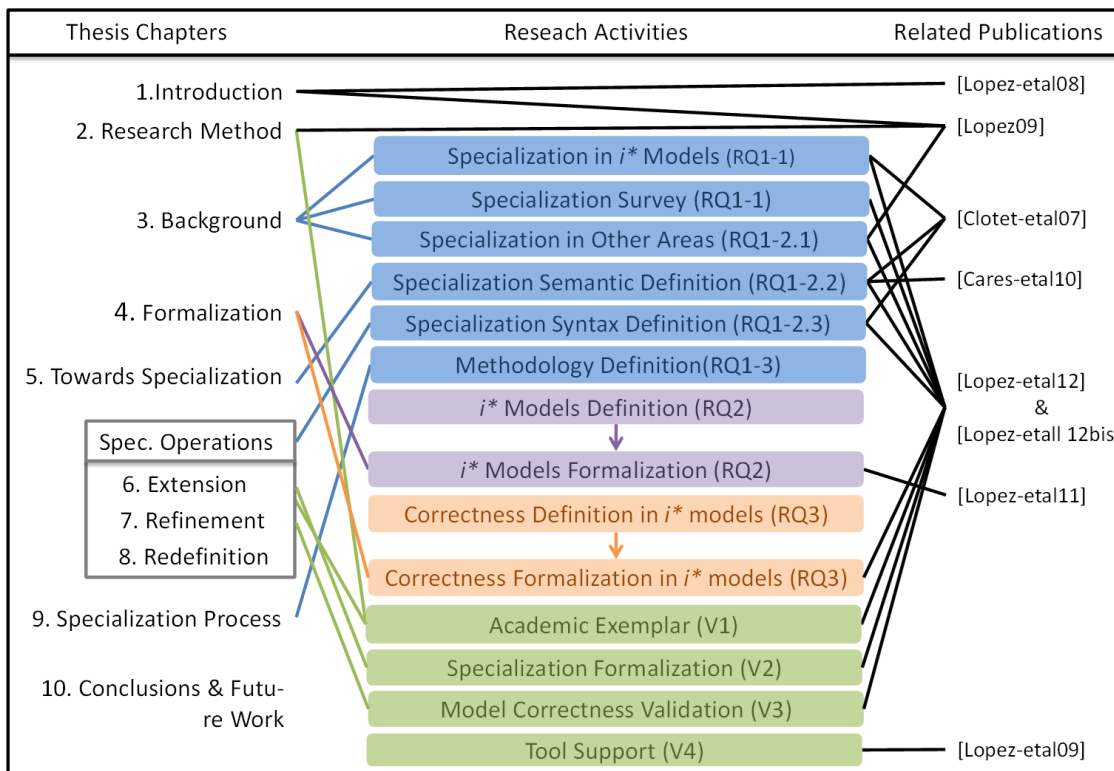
Thesis Chapters

Reseach Activities

Related Publications

1.Introduction

2. Research Method

3. Background

4. Formalization

5. Towards Specialization

Spec. Operations

6. Extension

7. Refinement

8. Redefinition

9. Specialization Process

10. Conclusions & Future Work

Specialization in $i*$ Models (RQ1-1)

Specialization Survey (RQ1-1)

Specialization in Other Areas (RQ1-2.1)

Specialization Semantic Definition (RQ1-2.2)

Specialization Syntax Definition (RQ1-2.3)

Methodology Definition(RQ1-3)

$i*$ Models Definition (RQ2)

$i*$ Models Formalization (RQ2)

Correctness Definition in $i*$ models (RQ3)

Correctness Formalization in $i*$ models (RQ3)

Academic Exemplar (V1)

Specialization Formalization (V2)

Model Correctness Validation (V3)

Tool Support (V4)

[Lopez-etal08]

[Lopez09]

[Clotet-etal07]

[Cares-etal10]

[Lopez-etal12] & [Lopez-etall 12bis

[Lopez-etal11]

[Lopez-etal09]